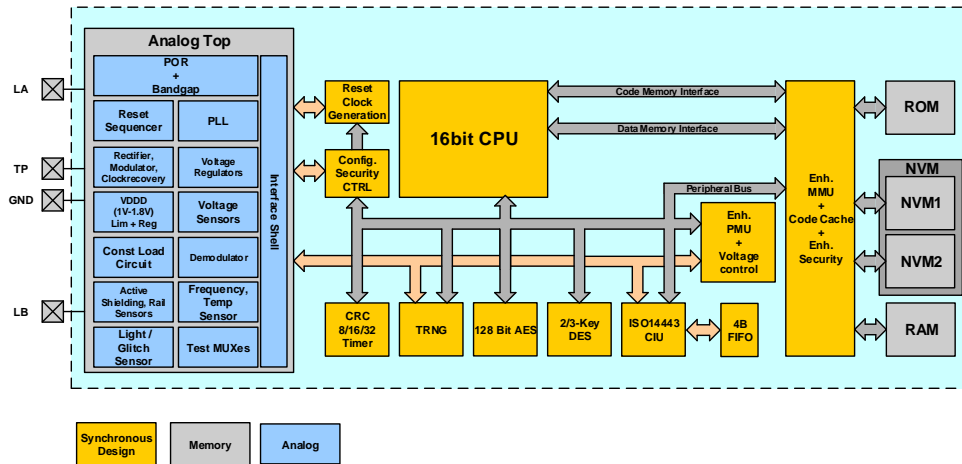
LA

TP

GND

LB

Analog Top

POR
+
Bandgap

Reset Sequencer

PLL

Rectifier, Modulator, Clockrecovery

Voltage Regulators

VDDD (1V-1.8V) Lim + Reg

Voltage Sensors

Const Load Circuit

Demodulator

Active Shielding, Rail Sensors

Frequency, Temp Sensor

Light / Glitch Sensor

Test MUXes

Interface Shell

Reset Clock Generation

Config. Security CTRL

16bit CPU

Code Memory Interface

Data Memory Interface

Peripheral Bus

Enh. PMU + Voltage control

Enh. MMU + Code Cache + Enh. Security

ROM

NVM

NVM1

NVM2

RAM

CRC 8/16/32 Timer

TRNG

128 Bit AES

2/3-Key DES

ISO14443 CIU

4B FIFO

Synchronous Design

Memory

Analog